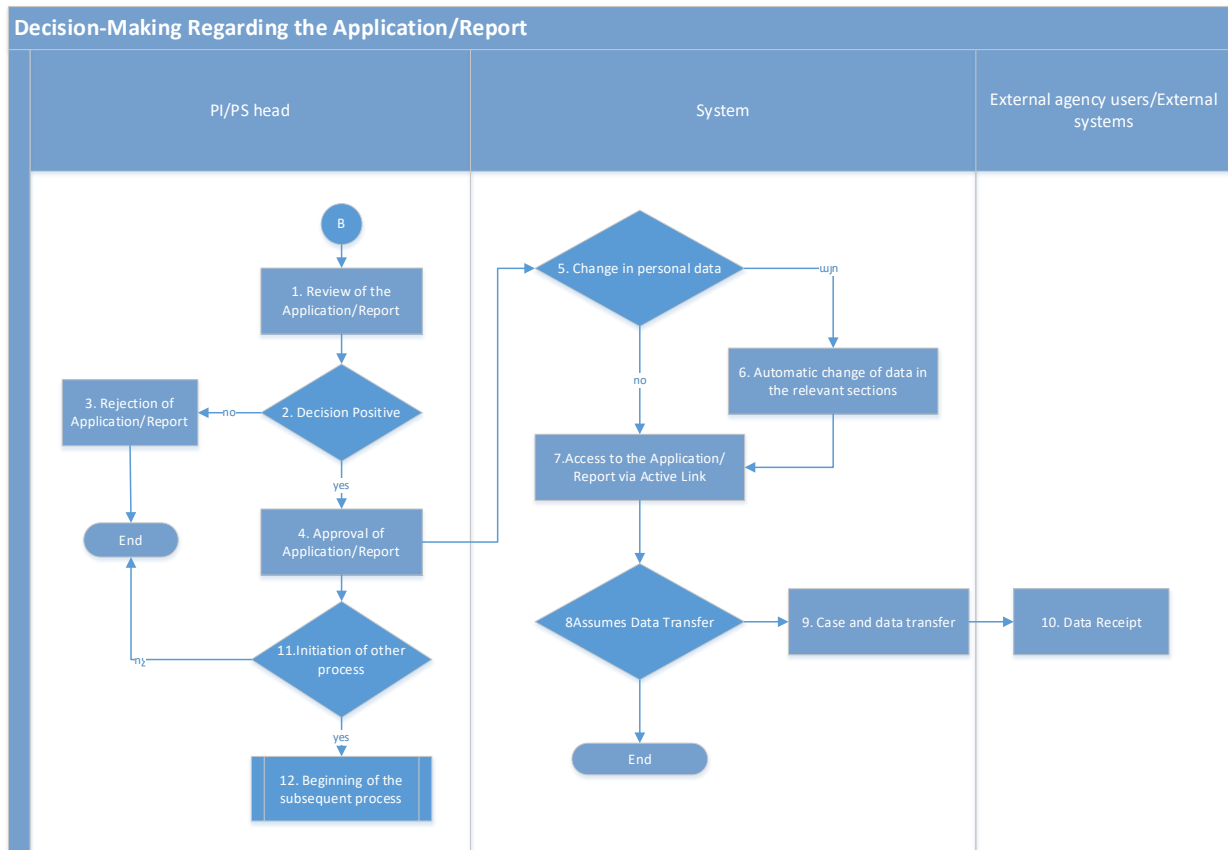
Decision-Making Regarding the Application/Report

PI/PS head

System

External agency users/External systems

B

1. Review of the Application/Report

2. Decision Positive

no

3. Rejection of Application/Report

End

yes

4. Approval of Application/Report

11.Initiation of other process

ոչ

yes

12. Beginning of the subsequent process

5. Change in personal data

այո

6. Automatic change of data in the relevant sections

no

7.Access to the Application/ Report via Active Link

8Assumes Data Transfer

9. Case and data transfer

10. Data Receipt

End